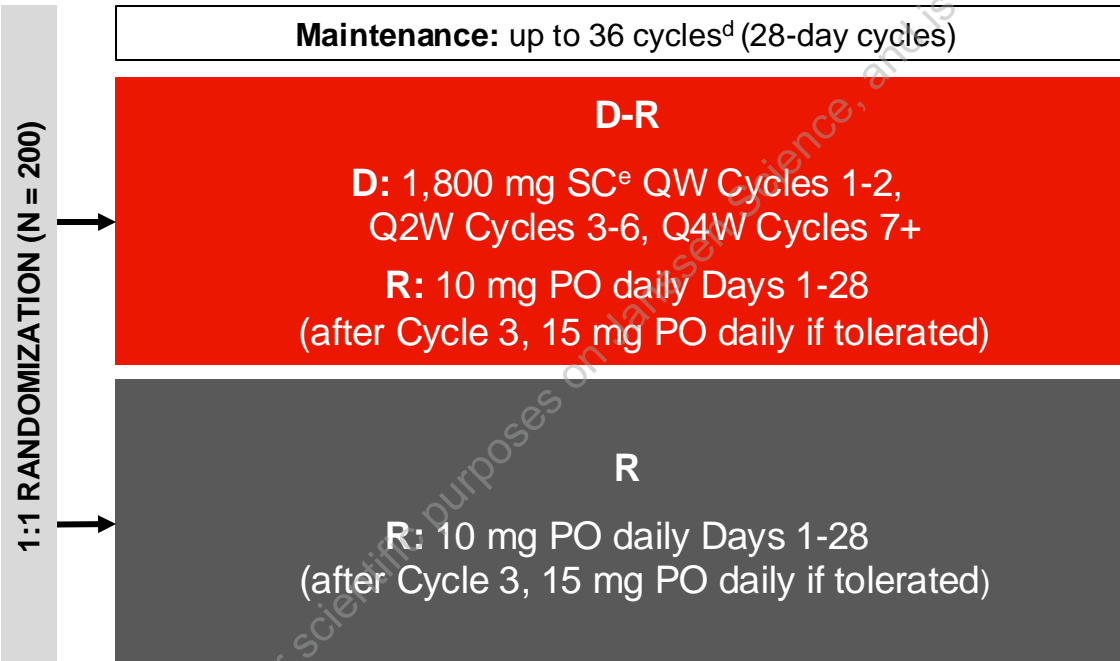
1:1 RANDOMIZATION (N = 200)

Maintenance: up to 36 cycles$^{d}$ (28-day cycles)

D-R

D: 1,800 mg SC$^{e}$ QW Cycles 1-2, Q2W Cycles 3-6, Q4W Cycles 7+

R: 10 mg PO daily Days 1-28 (after Cycle 3, 15 mg PO daily if tolerated)

R

R: 10 mg PO daily Days 1-28 (after Cycle 3, 15 mg PO daily if tolerated)

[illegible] scientific purposes on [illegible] Science, and is